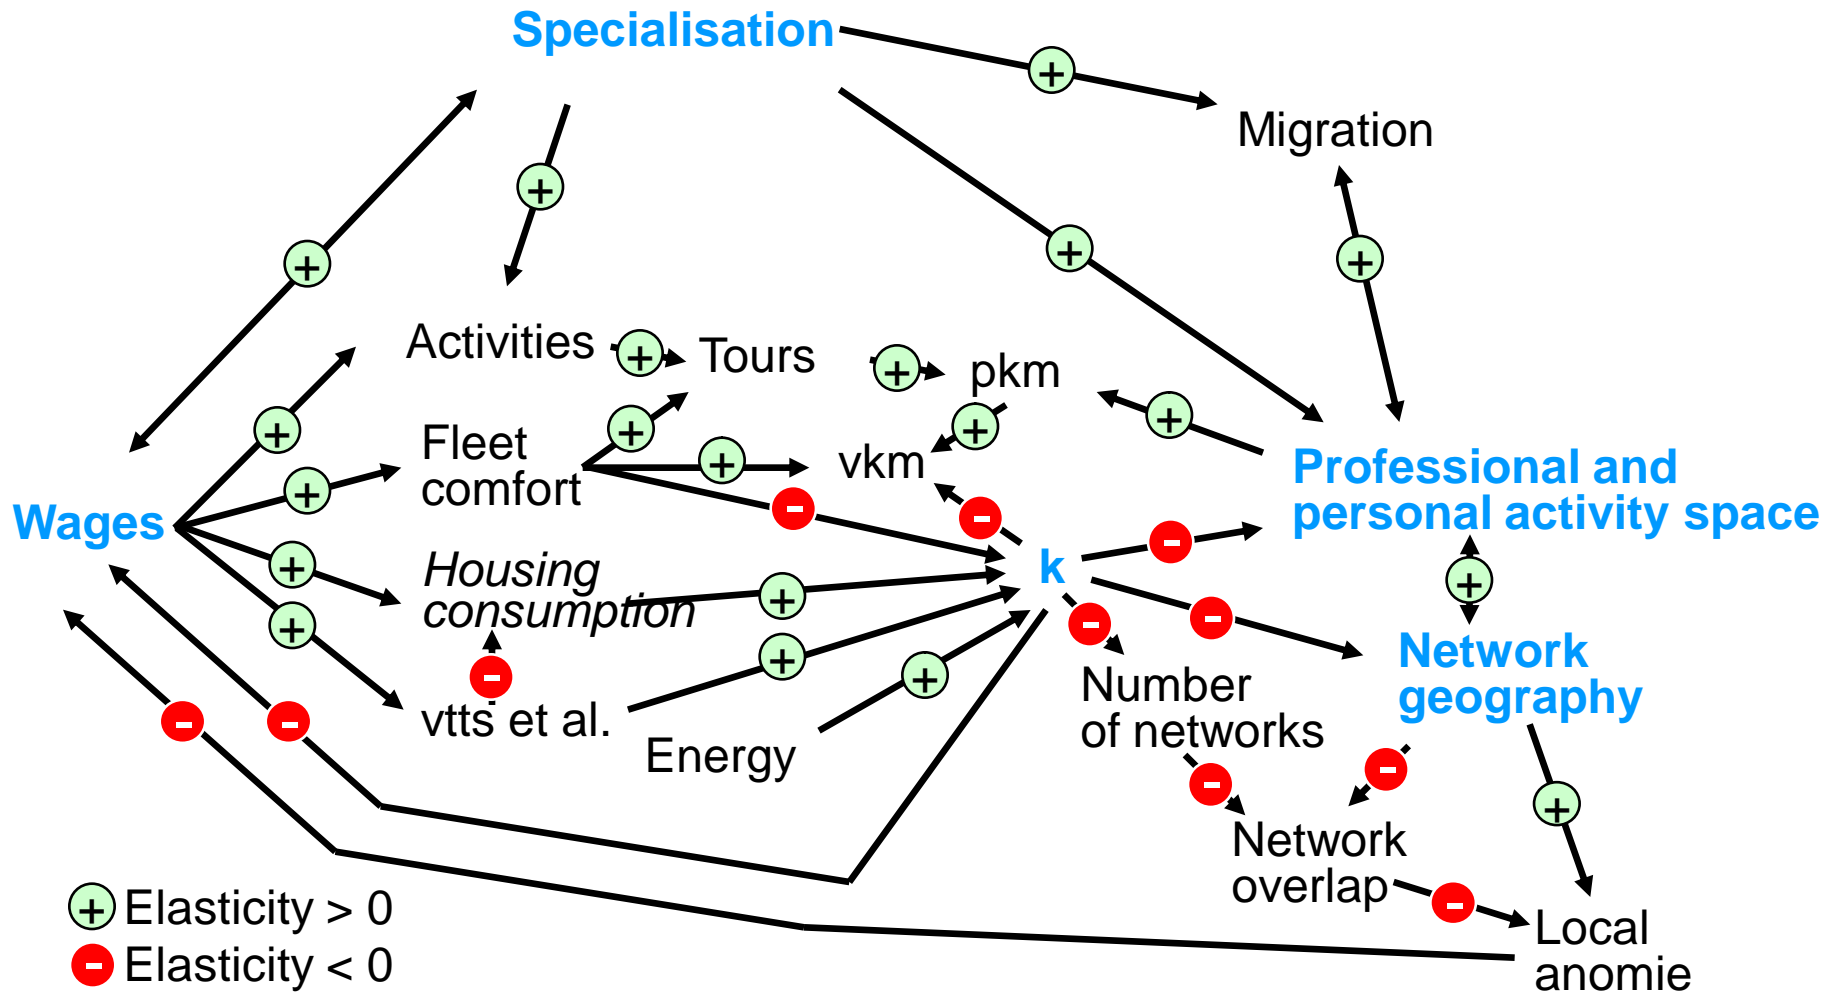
Specialisation

Migration

Activities

Tours

pkm

Fleet comfort

vkm

Professional and personal activity space

Wages

Housing consumption

k

Network geography

vtts et al.

Energy

Number of networks

Network overlap

Local anomie

+ Elasticity > 0
- Elasticity < 0